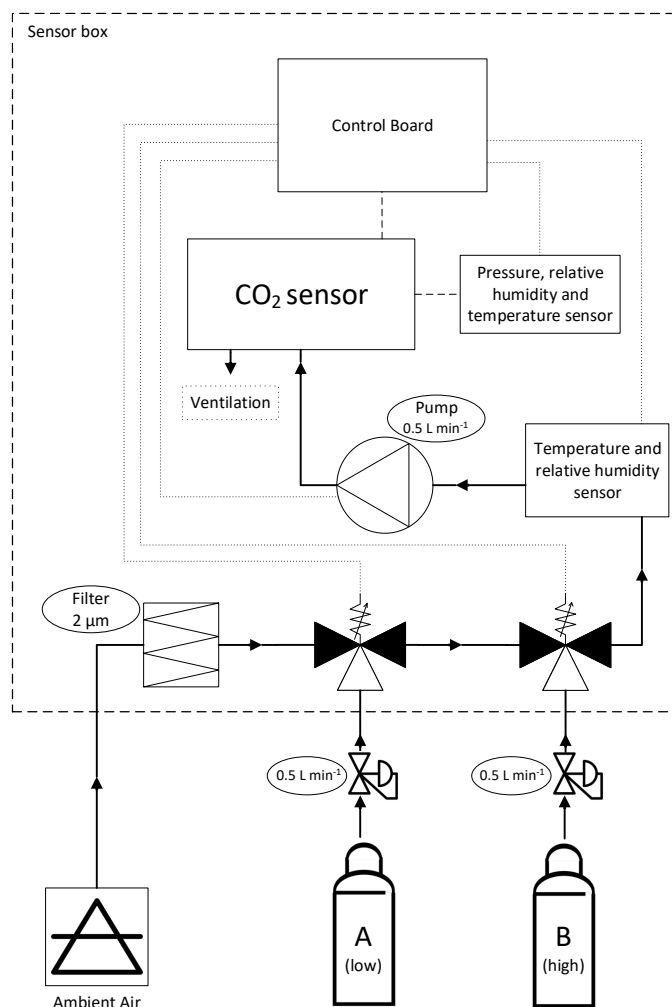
Sensor box

Control Board

$CO_2$ sensor

Pressure, relative humidity and temperature sensor

Ventilation

Pump 0.5 L min$^{-1}$

Temperature and relative humidity sensor

Filter 2 µm

0.5 L min$^{-1}$

0.5 L min$^{-1}$

A (low)

B (high)

Ambient Air